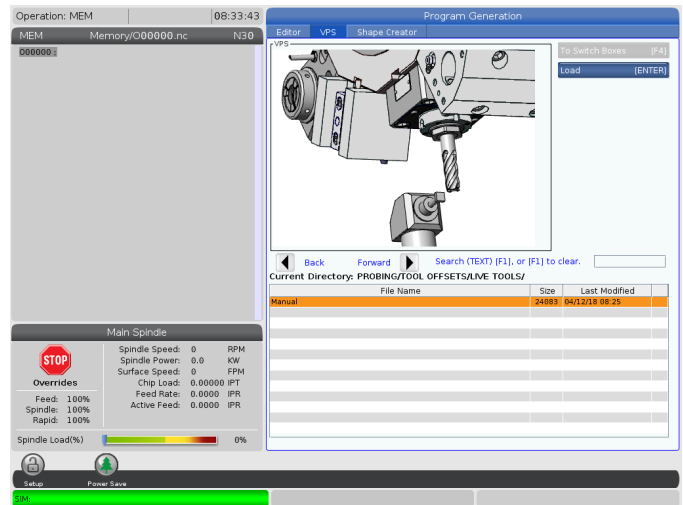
Operation: MEM

08:33:43

MEM

Memory/O00000.nc

N30

O00000 ;

Program Generation

Editor

VPS

Shape Creator

VPS

To Switch Boxes [F4]

Load [ENTER]

Back

Forward

Search (TEXT) [F1], or [F1] to clear.

Current Directory: PROBING/TOOL OFFSETS/LIVE TOOLS/

| File Name | Size | Last Modified |
|---|---|---|
| Manual | 24083 | 04/12/18 08:25 |

Main Spindle

STOP

Overrides

Feed: 100%
Spindle: 100%
Rapid: 100%

Spindle Speed: 0 RPM
Spindle Power: 0.0 KW
Surface Speed: 0 FPM
Chip Load: 0.00000 IPT
Feed Rate: 0.0000 IPR
Active Feed: 0.0000 IPR

Spindle Load(%)

0%

Setup

Power Save

SIM: